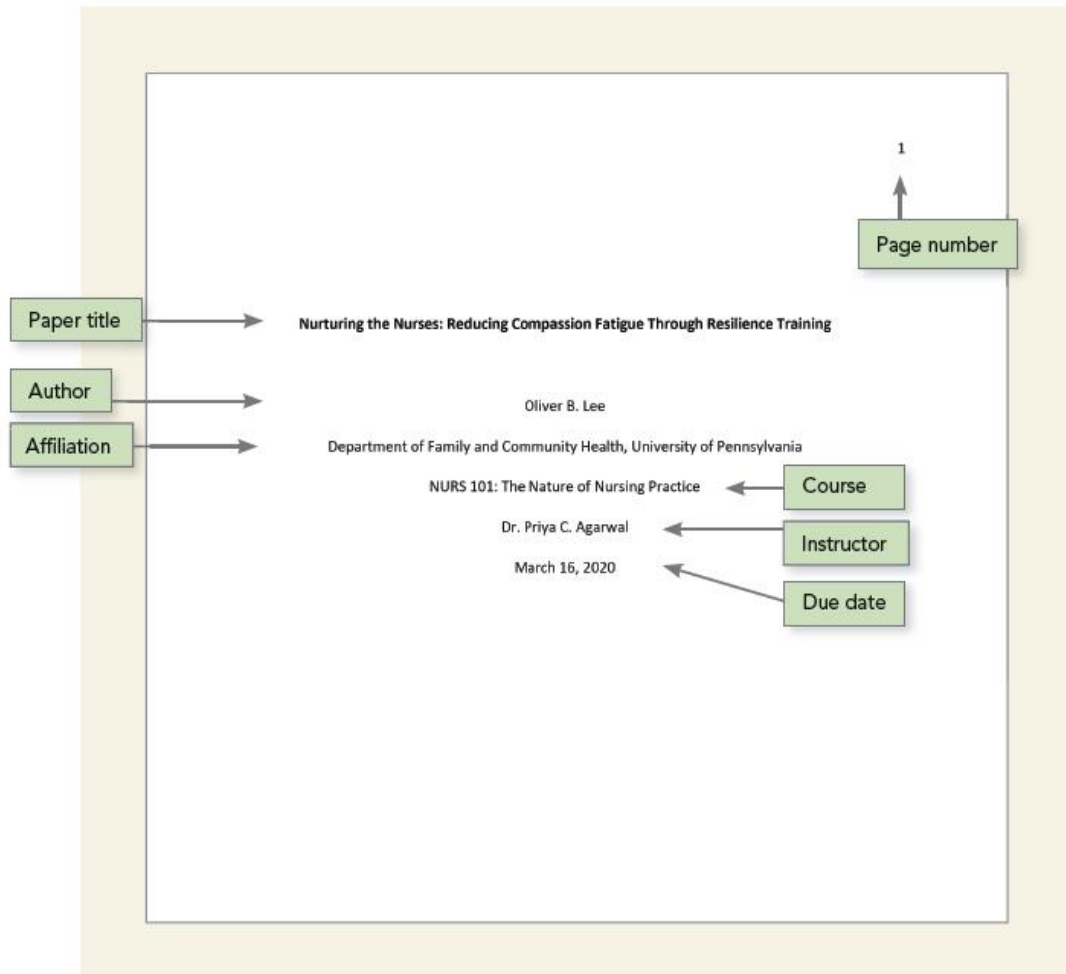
1

Page number

Paper title

Nurturing the Nurses: Reducing Compassion Fatigue Through Resilience Training

Author

Oliver B. Lee

Affiliation

Department of Family and Community Health, University of Pennsylvania

NURS 101: The Nature of Nursing Practice

Course

Dr. Priya C. Agarwal

Instructor

March 16, 2020

Due date